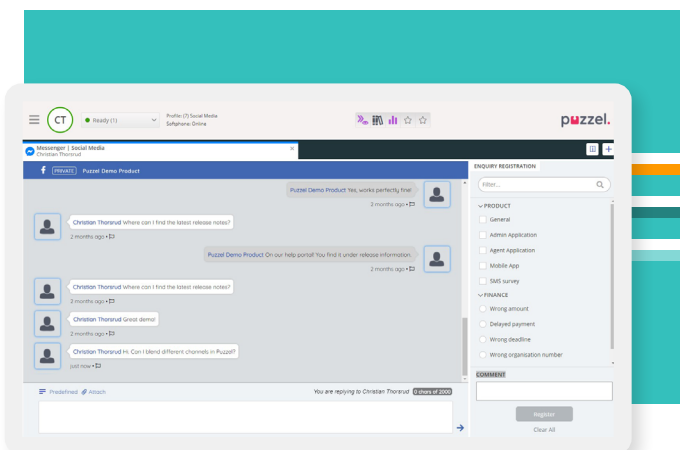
CT
Ready (1)
Profile: (7) Social Media
Softphone: Online
puzzel.

Messenger | Social Media
Christian Thorsrud

PRIVATE Puzzel Demo Product

Puzzel Demo Product Yes, works perfectly fine!
2 months ago •

Christian Thorsrud Where can I find the latest release notes?
2 months ago •

Puzzel Demo Product On our help portal! You find it under release information.
2 months ago •

Christian Thorsrud Where can I find the latest release notes?
2 months ago •

Christian Thorsrud Great demo!
2 months ago •

Christian Thorsrud Hi. Can I blend different channels in Puzzel?
just now •

Predefined Attach
You are replying to Christian Thorsrud 0 chars of 2000

ENQUIRY REGISTRATION
Filter...
PRODUCT
General
Admin Application
Agent Application
Mobile App
SMS survey
FINANCE
Wrong amount
Delayed payment
Wrong deadline
Wrong organization number
COMMENT
Register
Clear All